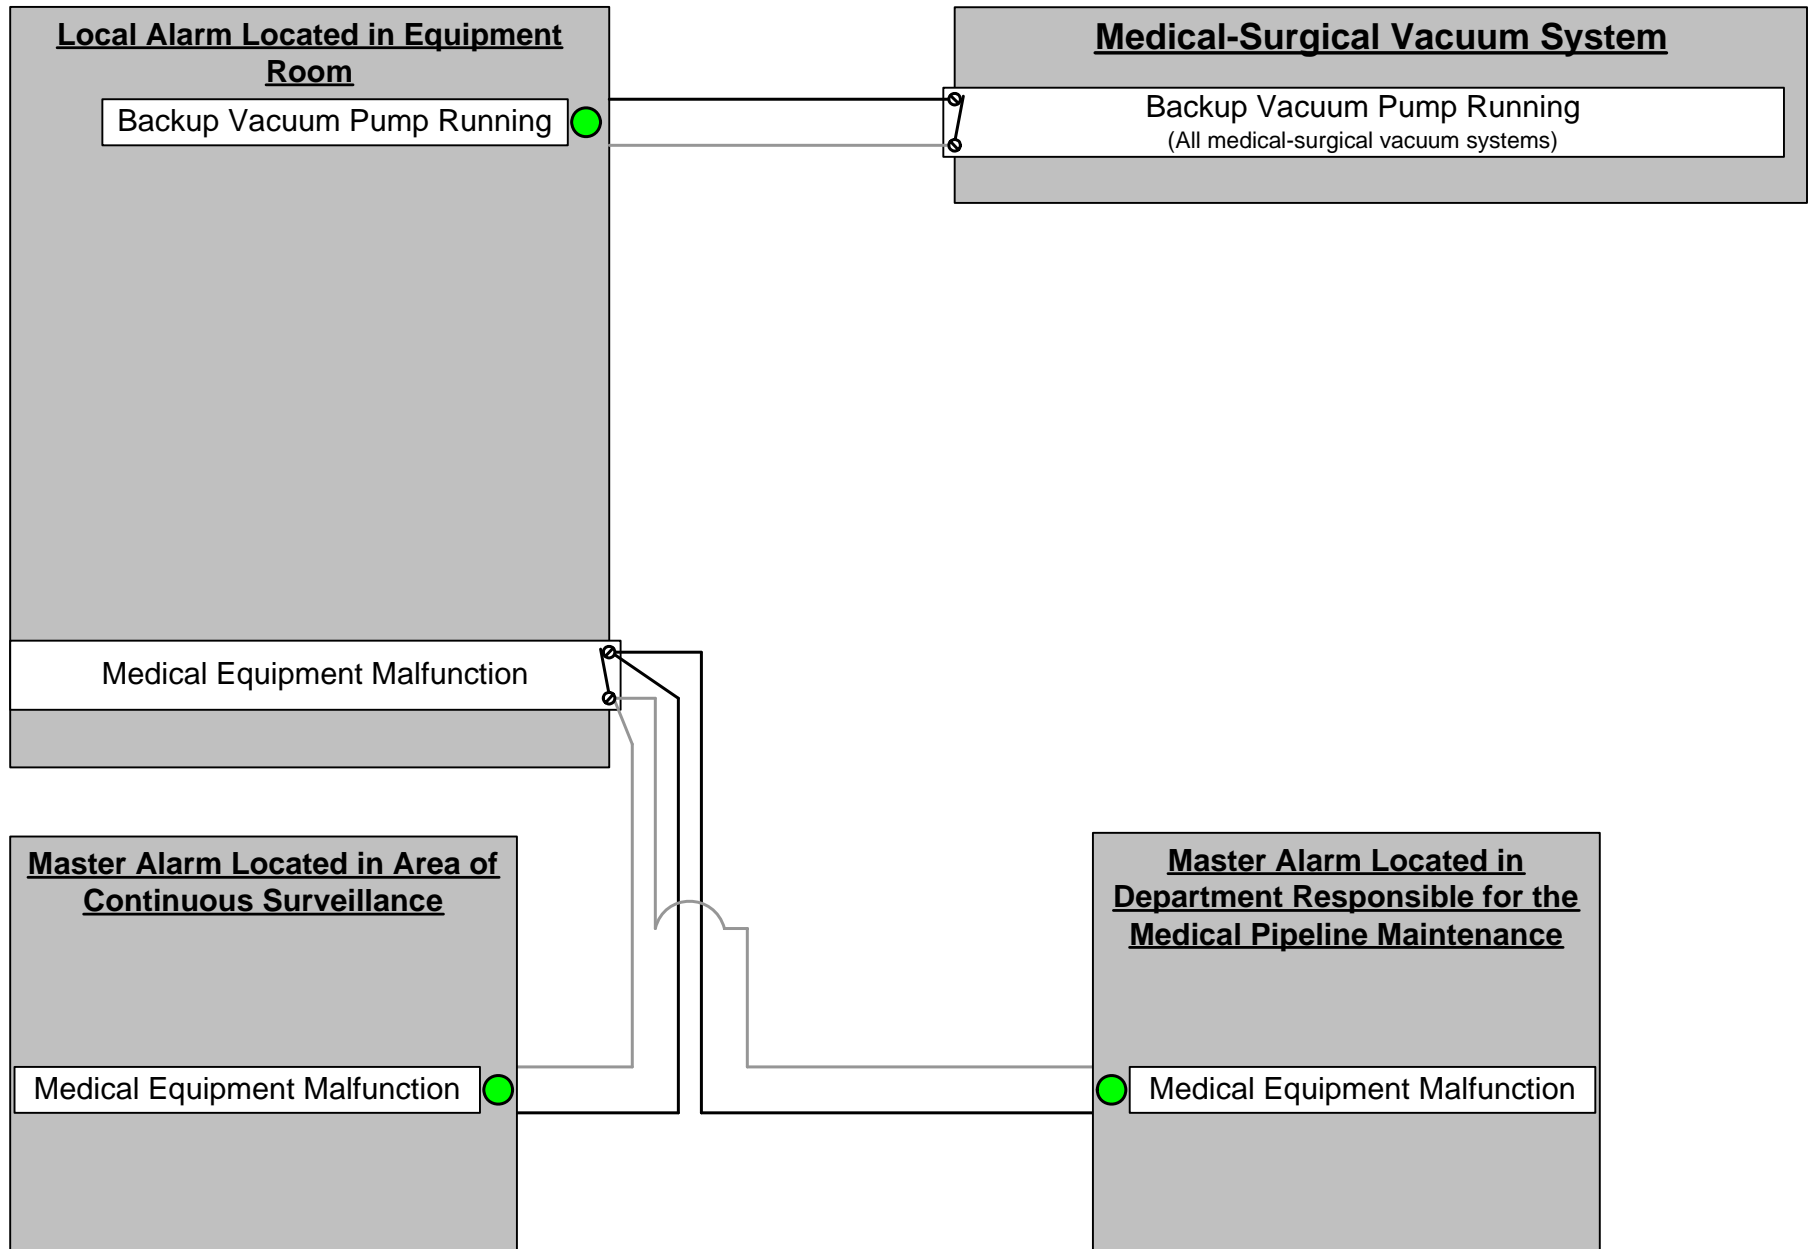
Local Alarm Located in Equipment Room

Backup Vacuum Pump Running

Medical-Surgical Vacuum System

Backup Vacuum Pump Running
(All medical-surgical vacuum systems)

Medical Equipment Malfunction

Master Alarm Located in Area of Continuous Surveillance

Medical Equipment Malfunction

Master Alarm Located in Department Responsible for the Medical Pipeline Maintenance

Medical Equipment Malfunction